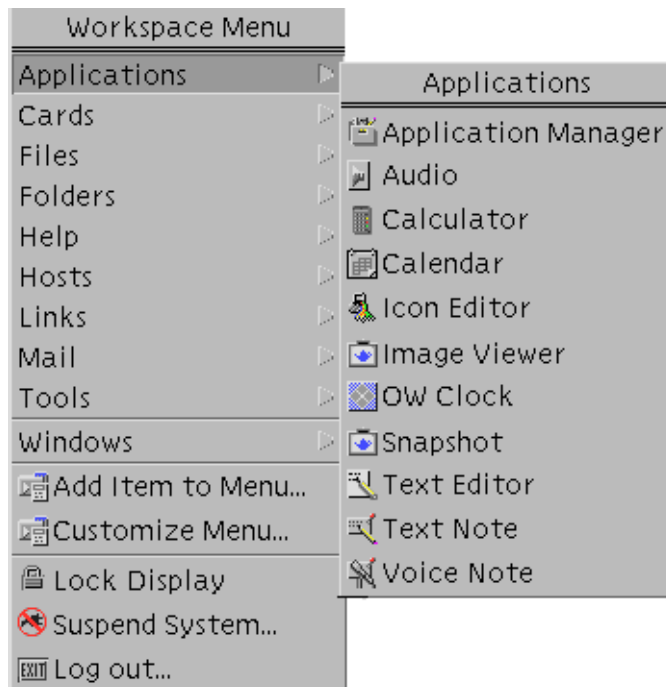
Workspace Menu
Applications
Cards
Files
Folders
Help
Hosts
Links
Mail
Tools
Windows
Add Item to Menu...
Customize Menu...
Lock Display
Suspend System...
EXIT Log out...

Applications
Application Manager
Audio
Calculator
Calendar
Icon Editor
Image Viewer
OW Clock
Snapshot
Text Editor
Text Note
Voice Note